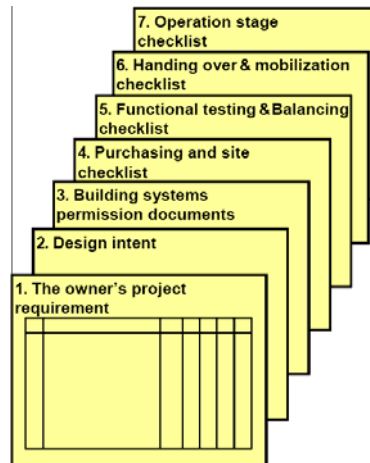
7. Operation stage checklist

6. Handing over & mobilization checklist

5. Functional testing & Balancing checklist

4. Purchasing and site checklist

3. Building systems permission documents

2. Design intent

1. The owner's project requirement